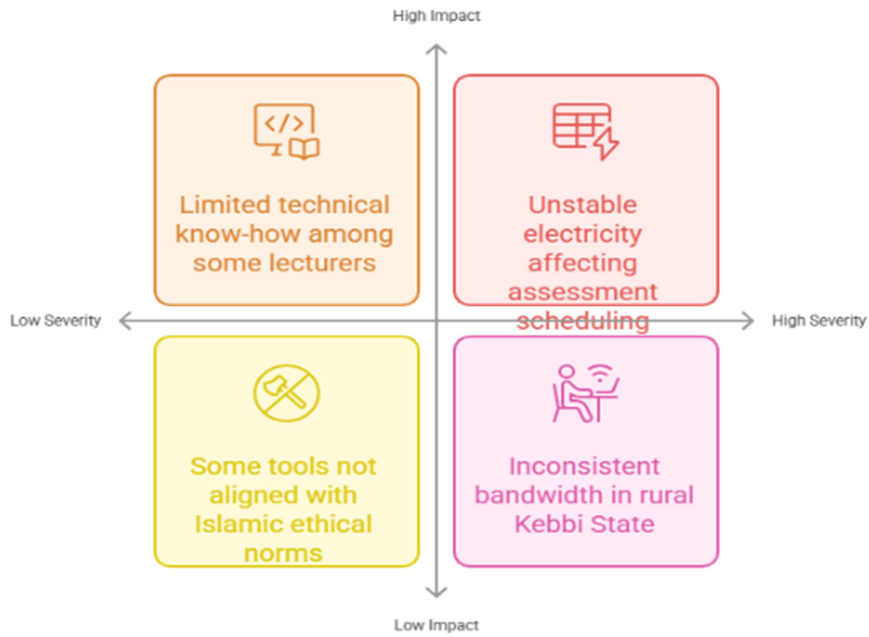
High Impact

Limited technical know-how among some lecturers

Unstable electricity affecting assessment scheduling

Low Severity

High Severity

Some tools not aligned with Islamic ethical norms

Inconsistent bandwidth in rural Kebbi State

Low Impact